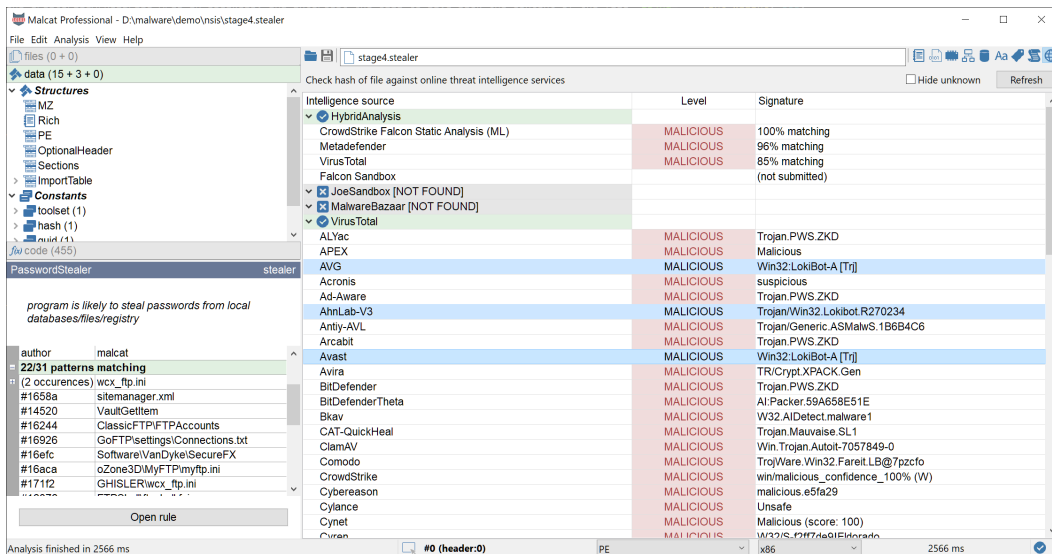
Malcat Professional - D:\malware\demo\nsis\stage4.stealer

File Edit Analysis View Help

files (0 + 0)
data (15 + 3 + 0)
Structures
MZ
Rich
PE
OptionalHeader
Sections
ImportTable
Constants
toolset (1)
hash (1)
guid (1)
code (455)

PasswordStealer stealer

program is likely to steal passwords from local databases/files/registry

| author | malcat |
|---|---|
| 22/31 patterns matching | |
| (2 occurences) | wcx_ftp.ini |
| #1658a | sitemanager.xml |
| #14520 | VaultGetItem |
| #16244 | ClassicFTP\FTPAccounts |
| #16926 | GoFTP\settings\Connections.txt |
| #16efc | Software\VanDyke\SecureFX |
| #16aca | oZone3D\MyFTP\myftp.ini |
| #171f2 | GHISLER\wcx_ftp.ini |

Open rule

stage4.stealer

Check hash of file against online threat intelligence services

Hide unknown Refresh

| Intelligence source | Level | Signature |
|---|---|---|
| HybridAnalysis | | |
| CrowdStrike Falcon Static Analysis (ML) | MALICIOUS | 100% matching |
| Metadefender | MALICIOUS | 96% matching |
| VirusTotal | MALICIOUS | 85% matching |
| Falcon Sandbox | | (not submitted) |
| JoeSandbox [NOT FOUND] | | |
| MalwareBazaar [NOT FOUND] | | |
| VirusTotal | | |
| ALYac | MALICIOUS | Trojan.PWS.ZKD |
| APEX | MALICIOUS | Malicious |
| AVG | MALICIOUS | Win32:LokiBot-A [Trj] |
| Acronis | MALICIOUS | suspicious |
| Ad-Aware | MALICIOUS | Trojan.PWS.ZKD |
| AhnLab-V3 | MALICIOUS | Trojan/Win32.Lokibot.R270234 |
| Antiy-AVL | MALICIOUS | Trojan/Generic.ASMalwS.1B6B4C6 |
| Arcabit | MALICIOUS | Trojan.PWS.ZKD |
| Avast | MALICIOUS | Win32:LokiBot-A [Trj] |
| Avira | MALICIOUS | TR/Crypt.XPACK.Gen |
| BitDefender | MALICIOUS | Trojan.PWS.ZKD |
| BitDefenderTheta | MALICIOUS | AI:Packer.59A658E51E |
| Bkav | MALICIOUS | W32.AIDetect.malware1 |
| CAT-QuickHeal | MALICIOUS | Trojan.Mauvaise.SL1 |
| ClamAV | MALICIOUS | Win.Trojan.Autoit-7057849-0 |
| Comodo | MALICIOUS | TrojWare.Win32.Fareit.LB@7pzcfo |
| CrowdStrike | MALICIOUS | win/malicious_confidence_100% (W) |
| Cybereason | MALICIOUS | malicious.e5fa29 |
| Cylance | MALICIOUS | Unsafe |
| Cynet | MALICIOUS | Malicious (score: 100) |
| Cyren | MALICIOUS | W32/S-f2ff7de9!Eldorado |

Analysis finished in 2566 ms #0 (header:0) PE x86 2566 ms